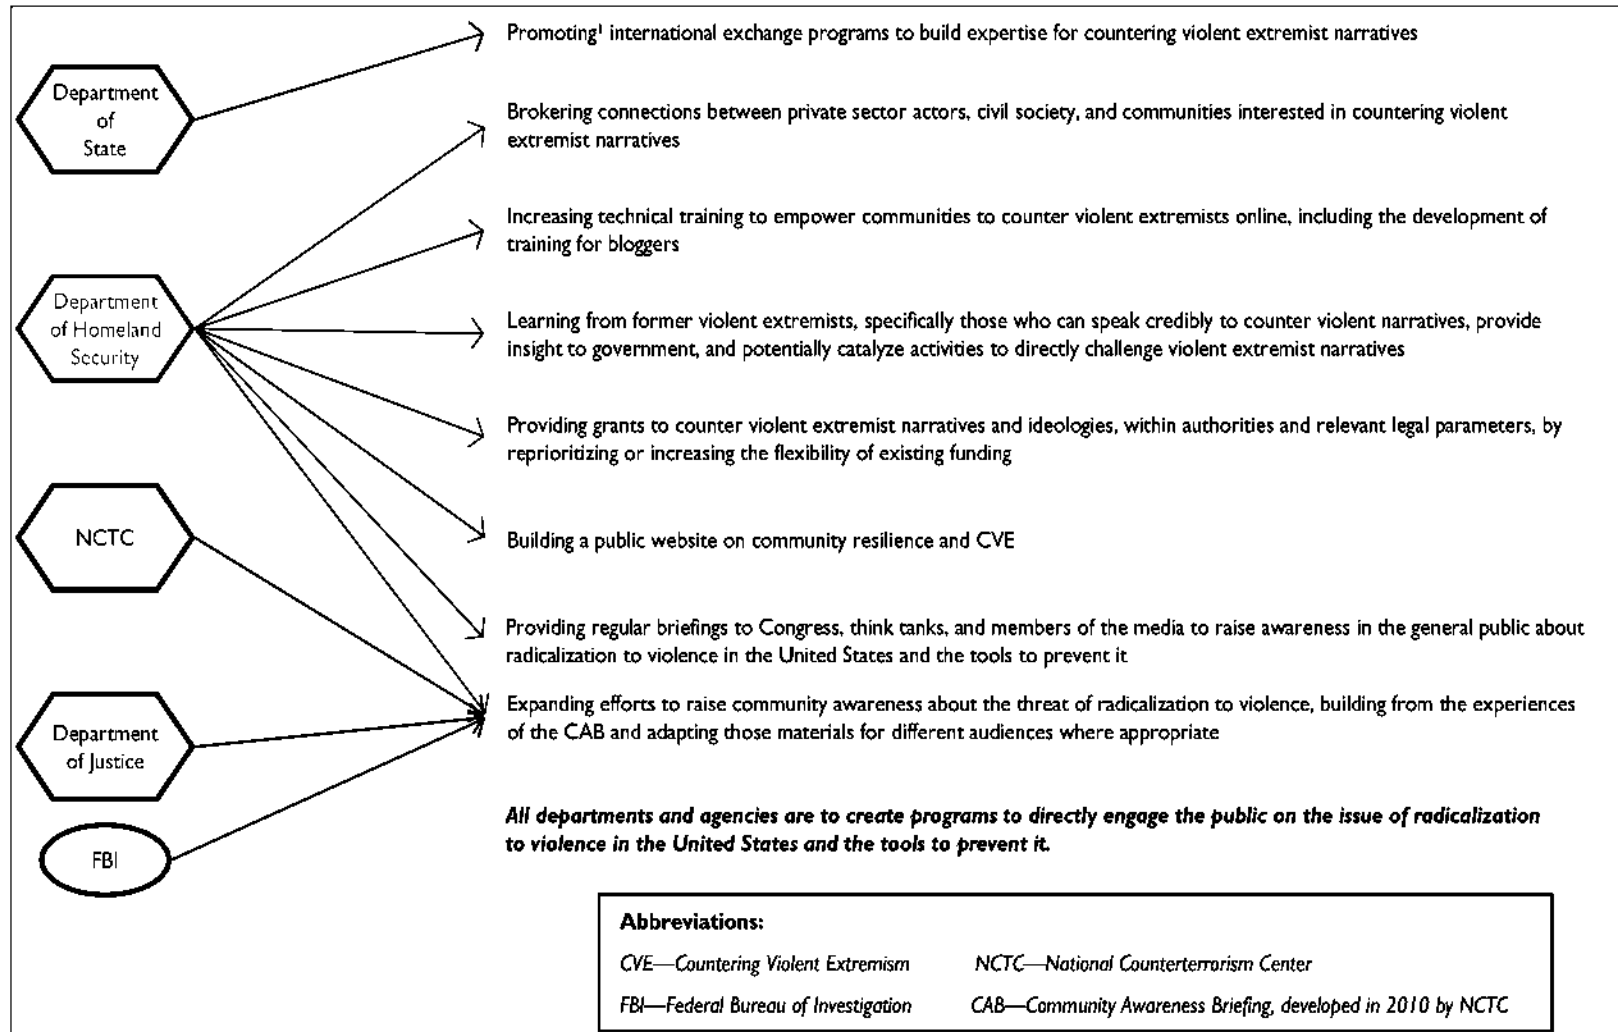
Department of State

Department of Homeland Security

NCTC

Department of Justice

FBI

Promoting¹ international exchange programs to build expertise for countering violent extremist narratives

Brokering connections between private sector actors, civil society, and communities interested in countering violent extremist narratives

Increasing technical training to empower communities to counter violent extremists online, including the development of training for bloggers

Learning from former violent extremists, specifically those who can speak credibly to counter violent narratives, provide insight to government, and potentially catalyze activities to directly challenge violent extremist narratives

Providing grants to counter violent extremist narratives and ideologies, within authorities and relevant legal parameters, by reprioritizing or increasing the flexibility of existing funding

Building a public website on community resilience and CVE

Providing regular briefings to Congress, think tanks, and members of the media to raise awareness in the general public about radicalization to violence in the United States and the tools to prevent it

Expanding efforts to raise community awareness about the threat of radicalization to violence, building from the experiences of the CAB and adapting those materials for different audiences where appropriate

***All departments and agencies are to create programs to directly engage the public on the issue of radicalization to violence in the United States and the tools to prevent it.***

**Abbreviations:**

*CVE—Countering Violent Extremism*

*NCTC—National Counterterrorism Center*

*FBI—Federal Bureau of Investigation*

*CAB—Community Awareness Briefing, developed in 2010 by NCTC*